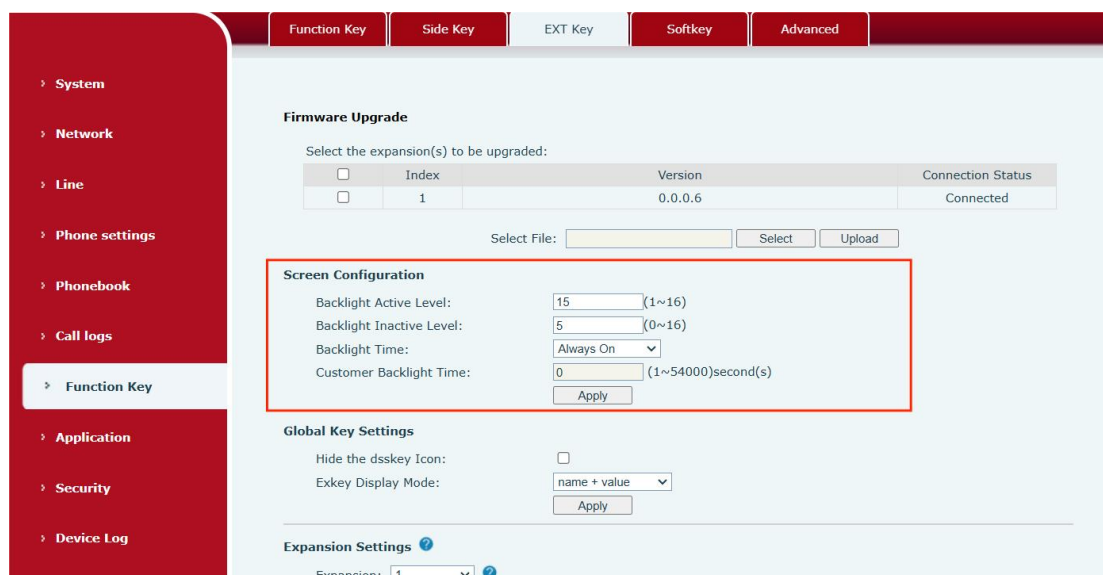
Function Key | Side Key | EXT Key | Softkey | Advanced

› System
› Network
› Line
› Phone settings
› Phonebook
› Call logs
› Function Key
› Application
› Security
› Device Log

Firmware Upgrade

Select the expansion(s) to be upgraded:

| ☐ | Index | Version | Connection Status |
|---|---|---|---|
| ☐ | 1 | 0.0.0.6 | Connected |

Select File: Select Upload

Screen Configuration

Backlight Active Level: 15 (1~16)
Backlight Inactive Level: 5 (0~16)
Backlight Time: Always On
Customer Backlight Time: 0 (1~54000)second(s)
Apply

Global Key Settings

Hide the dsskey Icon: ☐
Exkey Display Mode: name + value
Apply

Expansion Settings

Expansion: 1